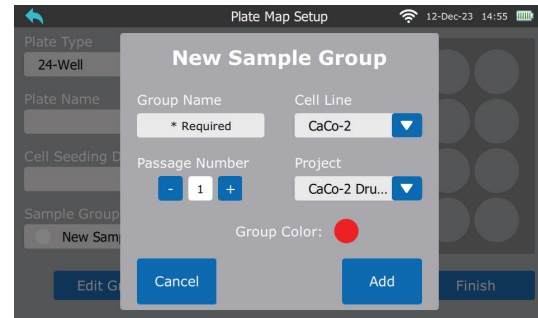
Plate Map Setup
12-Dec-23 14:55

Plate Type
24-Well
Plate Name
Cell Seeding D
Sample Group
New Samp
Edit G
Finish

New Sample Group

Group Name
* Required
Cell Line
CaCo-2
Passage Number
-
1
+
Project
CaCo-2 Dru...
Group Color:

Cancel
Add